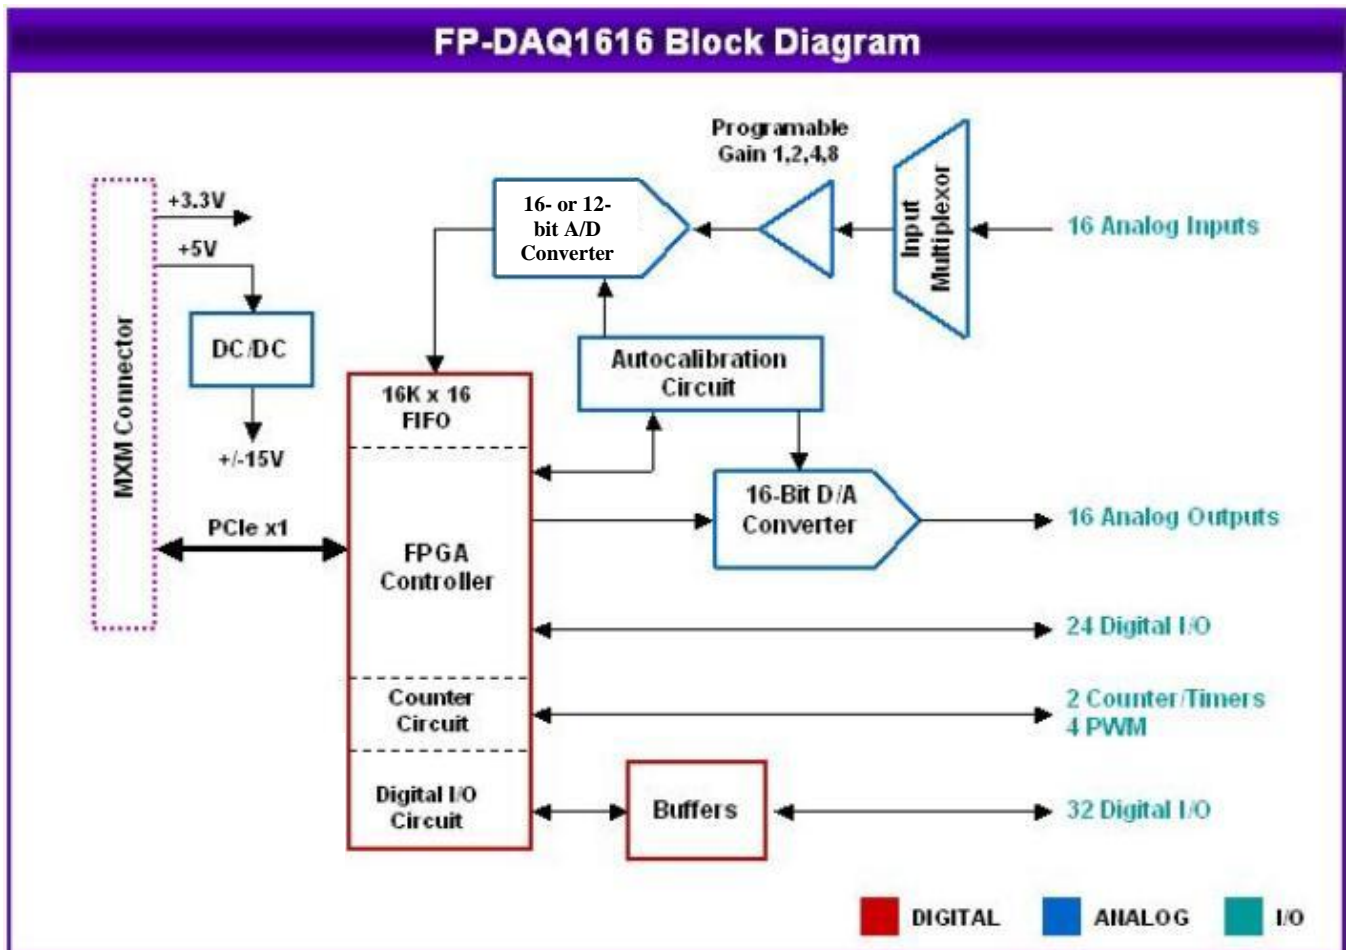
FP-DAQ1616 Block Diagram

Programable Gain 1,2,4,8

16- or 12-bit A/D Converter

Input Multiplexor

16 Analog Inputs

+3.3V

+5V

DC/DC

+/-15V

MXM Connector

PCIe x1

Autocalibration Circuit

16K x 16 FIFO

FPGA Controller

16-Bit D/A Converter

16 Analog Outputs

24 Digital I/O

Counter Circuit

2 Counter/Timers 4 PWM

Digital I/O Circuit

Buffers

32 Digital I/O

DIGITAL

ANALOG

I/O